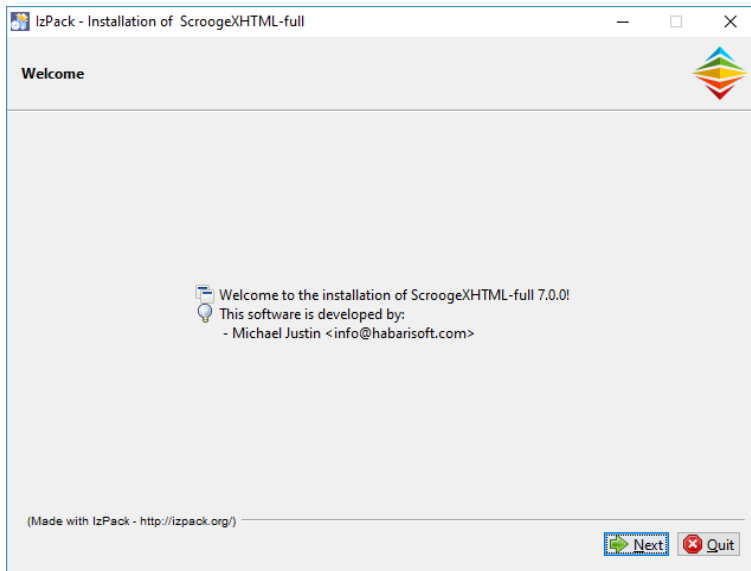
IzPack - Installation of ScroogeXHTML-full

Welcome

Welcome to the installation of ScroogeXHTML-full 7.0.0!
This software is developed by:
- Michael Justin <info@habarisoft.com>

(Made with IzPack - http://izpack.org/)

Next
Quit